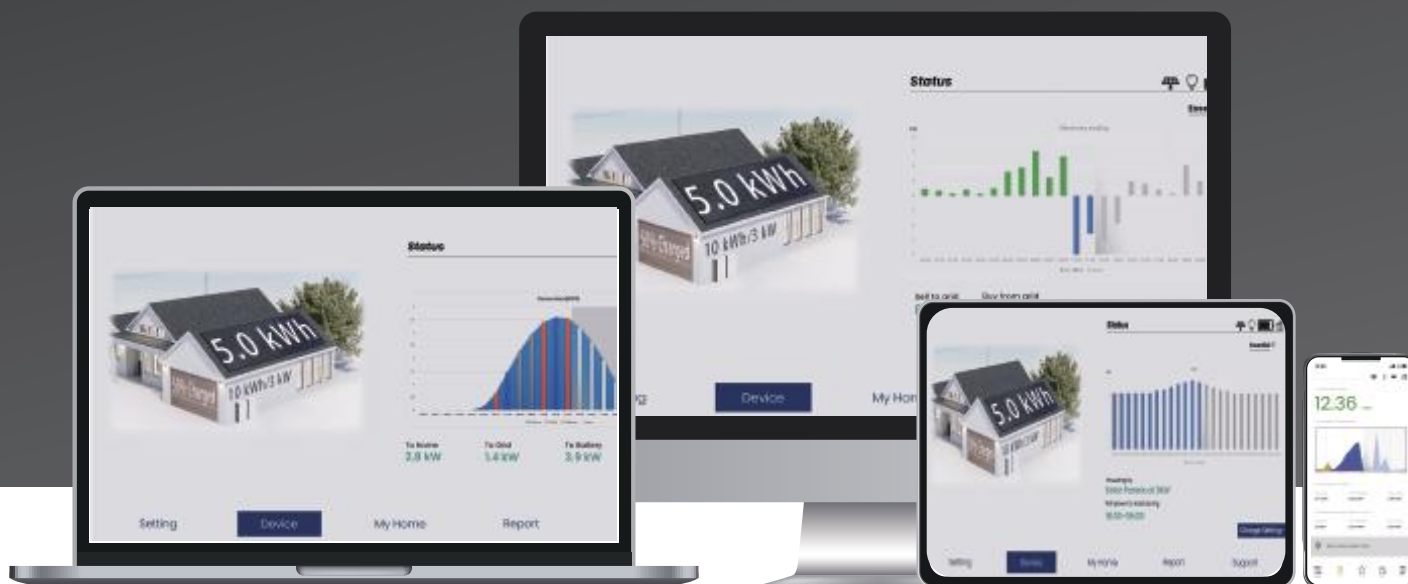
Status

5.0 kWh

10 kWh/3 kW

Sell to grid

Buy from grid

Device

My Home

Status

5.0 kWh

10 kWh/3 kW

To Home
2.8 kW

To Grid
1.4 kW

To Battery
3.9 kW

Setting

Device

My Home

Report

Status

5.0 kWh

Setting

Device

My Home

Report

Support

Change Setting

12.36